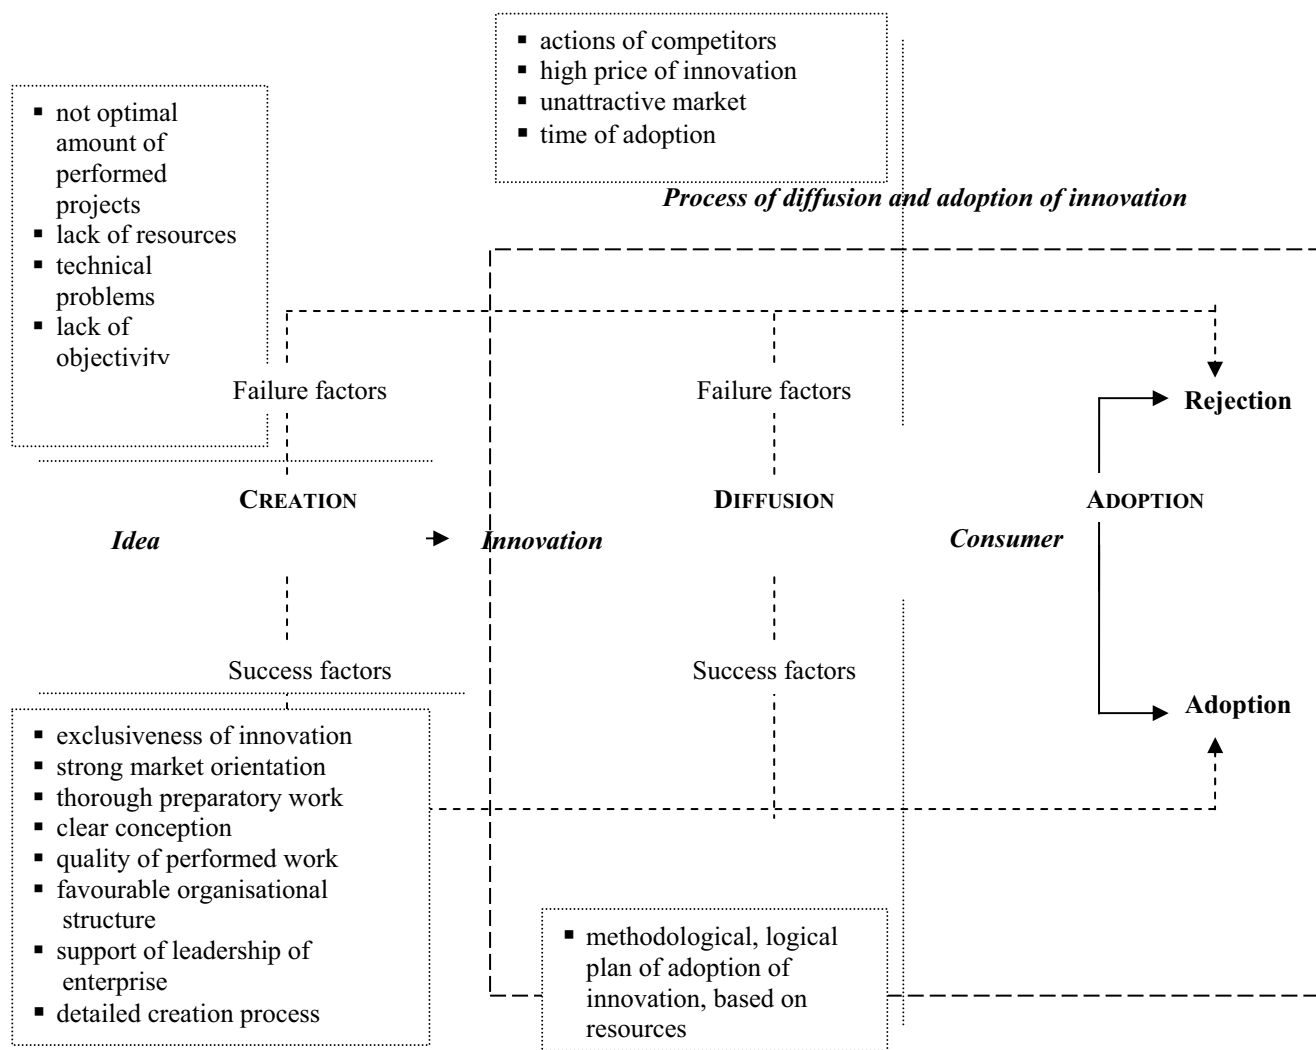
▪ actions of competitors
▪ high price of innovation
▪ unattractive market
▪ time of adoption

▪ not optimal amount of performed projects
▪ lack of resources
▪ technical problems
▪ lack of objectivity

*Process of diffusion and adoption of innovation*

Failure factors

Failure factors

Rejection

CREATION

DIFFUSION

ADOPTION

*Idea*

*Innovation*

*Consumer*

Success factors

Success factors

Adoption

▪ exclusiveness of innovation
▪ strong market orientation
▪ thorough preparatory work
▪ clear conception
▪ quality of performed work
▪ favourable organisational structure
▪ support of leadership of enterprise
▪ detailed creation process

▪ methodological, logical plan of adoption of innovation, based on resources